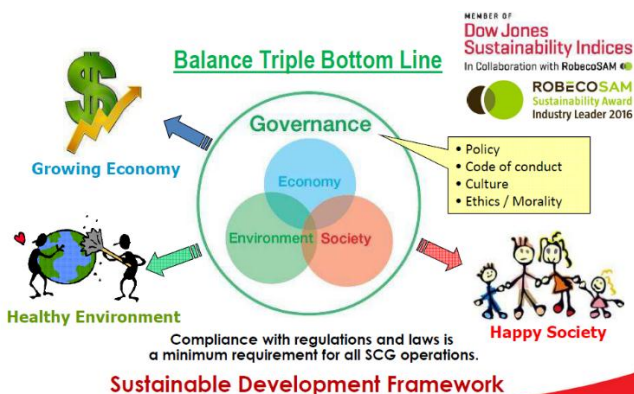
MEMBER OF
Dow Jones
Sustainability Indices
In Collaboration with RobecoSAM

ROBECOSAM
Sustainability Award
Industry Leader 2016

Balance Triple Bottom Line

Governance

Economy

Environment

Society

• Policy
• Code of conduct
• Culture
• Ethics / Morality

Growing Economy

Healthy Environment

Happy Society

Compliance with regulations and laws is a minimum requirement for all SCG operations.

Sustainable Development Framework